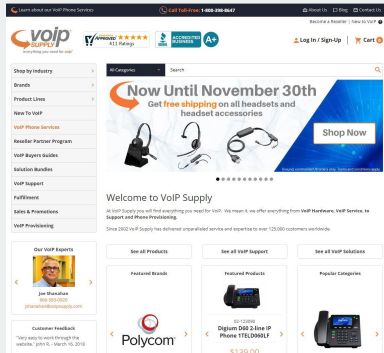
Learn about our VoIP Phone Services
Call Toll-Free: 1-800-398-8647
About Us Blog Contact Us
Become a Reseller | New to VoIP

VoIP SUPPLY
everything you need for voip

APPROVED 411 Ratings
ACCREDITED BUSINESS A+

Log In / Sign-Up | Cart 0

Shop by Industry
Brands
Product Lines
New To VoIP
VoIP Phone Services
Reseller Partner Program
VoIP Buyers Guides
Solution Bundles
VoIP Support
Fulfillment
Sales & Promotions
VoIP Provisioning

All Categories
Search

Now Until November 30th
Get free shipping on all headsets and headset accessories
Shop Now

Welcome to VoIP Supply

At VoIP Supply you will find everything your need for VoIP. We mean it, we offer everything from VoIP Hardware, VoIP Service, to Support and Phone Provisioning.

Since 2002 VoIP Supply has delivered unparalleled service and expertise to over 125,000 customers worldwide.

See all Products
See all VoIP Support
See all VoIP Solutions

Featured Brands
Featured Products
Popular Categories

Our VoIP Experts
Joe Shanahan
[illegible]
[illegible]

Customer Feedback
"Very easy to work through the website." John R. - March 16, 2018

Polycom

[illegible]
Digium D60 2-line IP Phone 1TELD060LF
$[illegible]